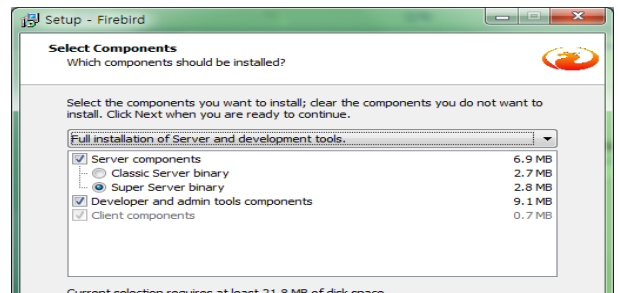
Setup - Firebird

Select Components
Which components should be installed?

Select the components you want to install; clear the components you do not want to install. Click Next when you are ready to continue.

Full installation of Server and development tools.

| | |
|---|---|
| Server components | 6.9 MB |
| Classic Server binary | 2.7 MB |
| Super Server binary | 2.8 MB |
| Developer and admin tools components | 9.1 MB |
| Client components | 0.7 MB |

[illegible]